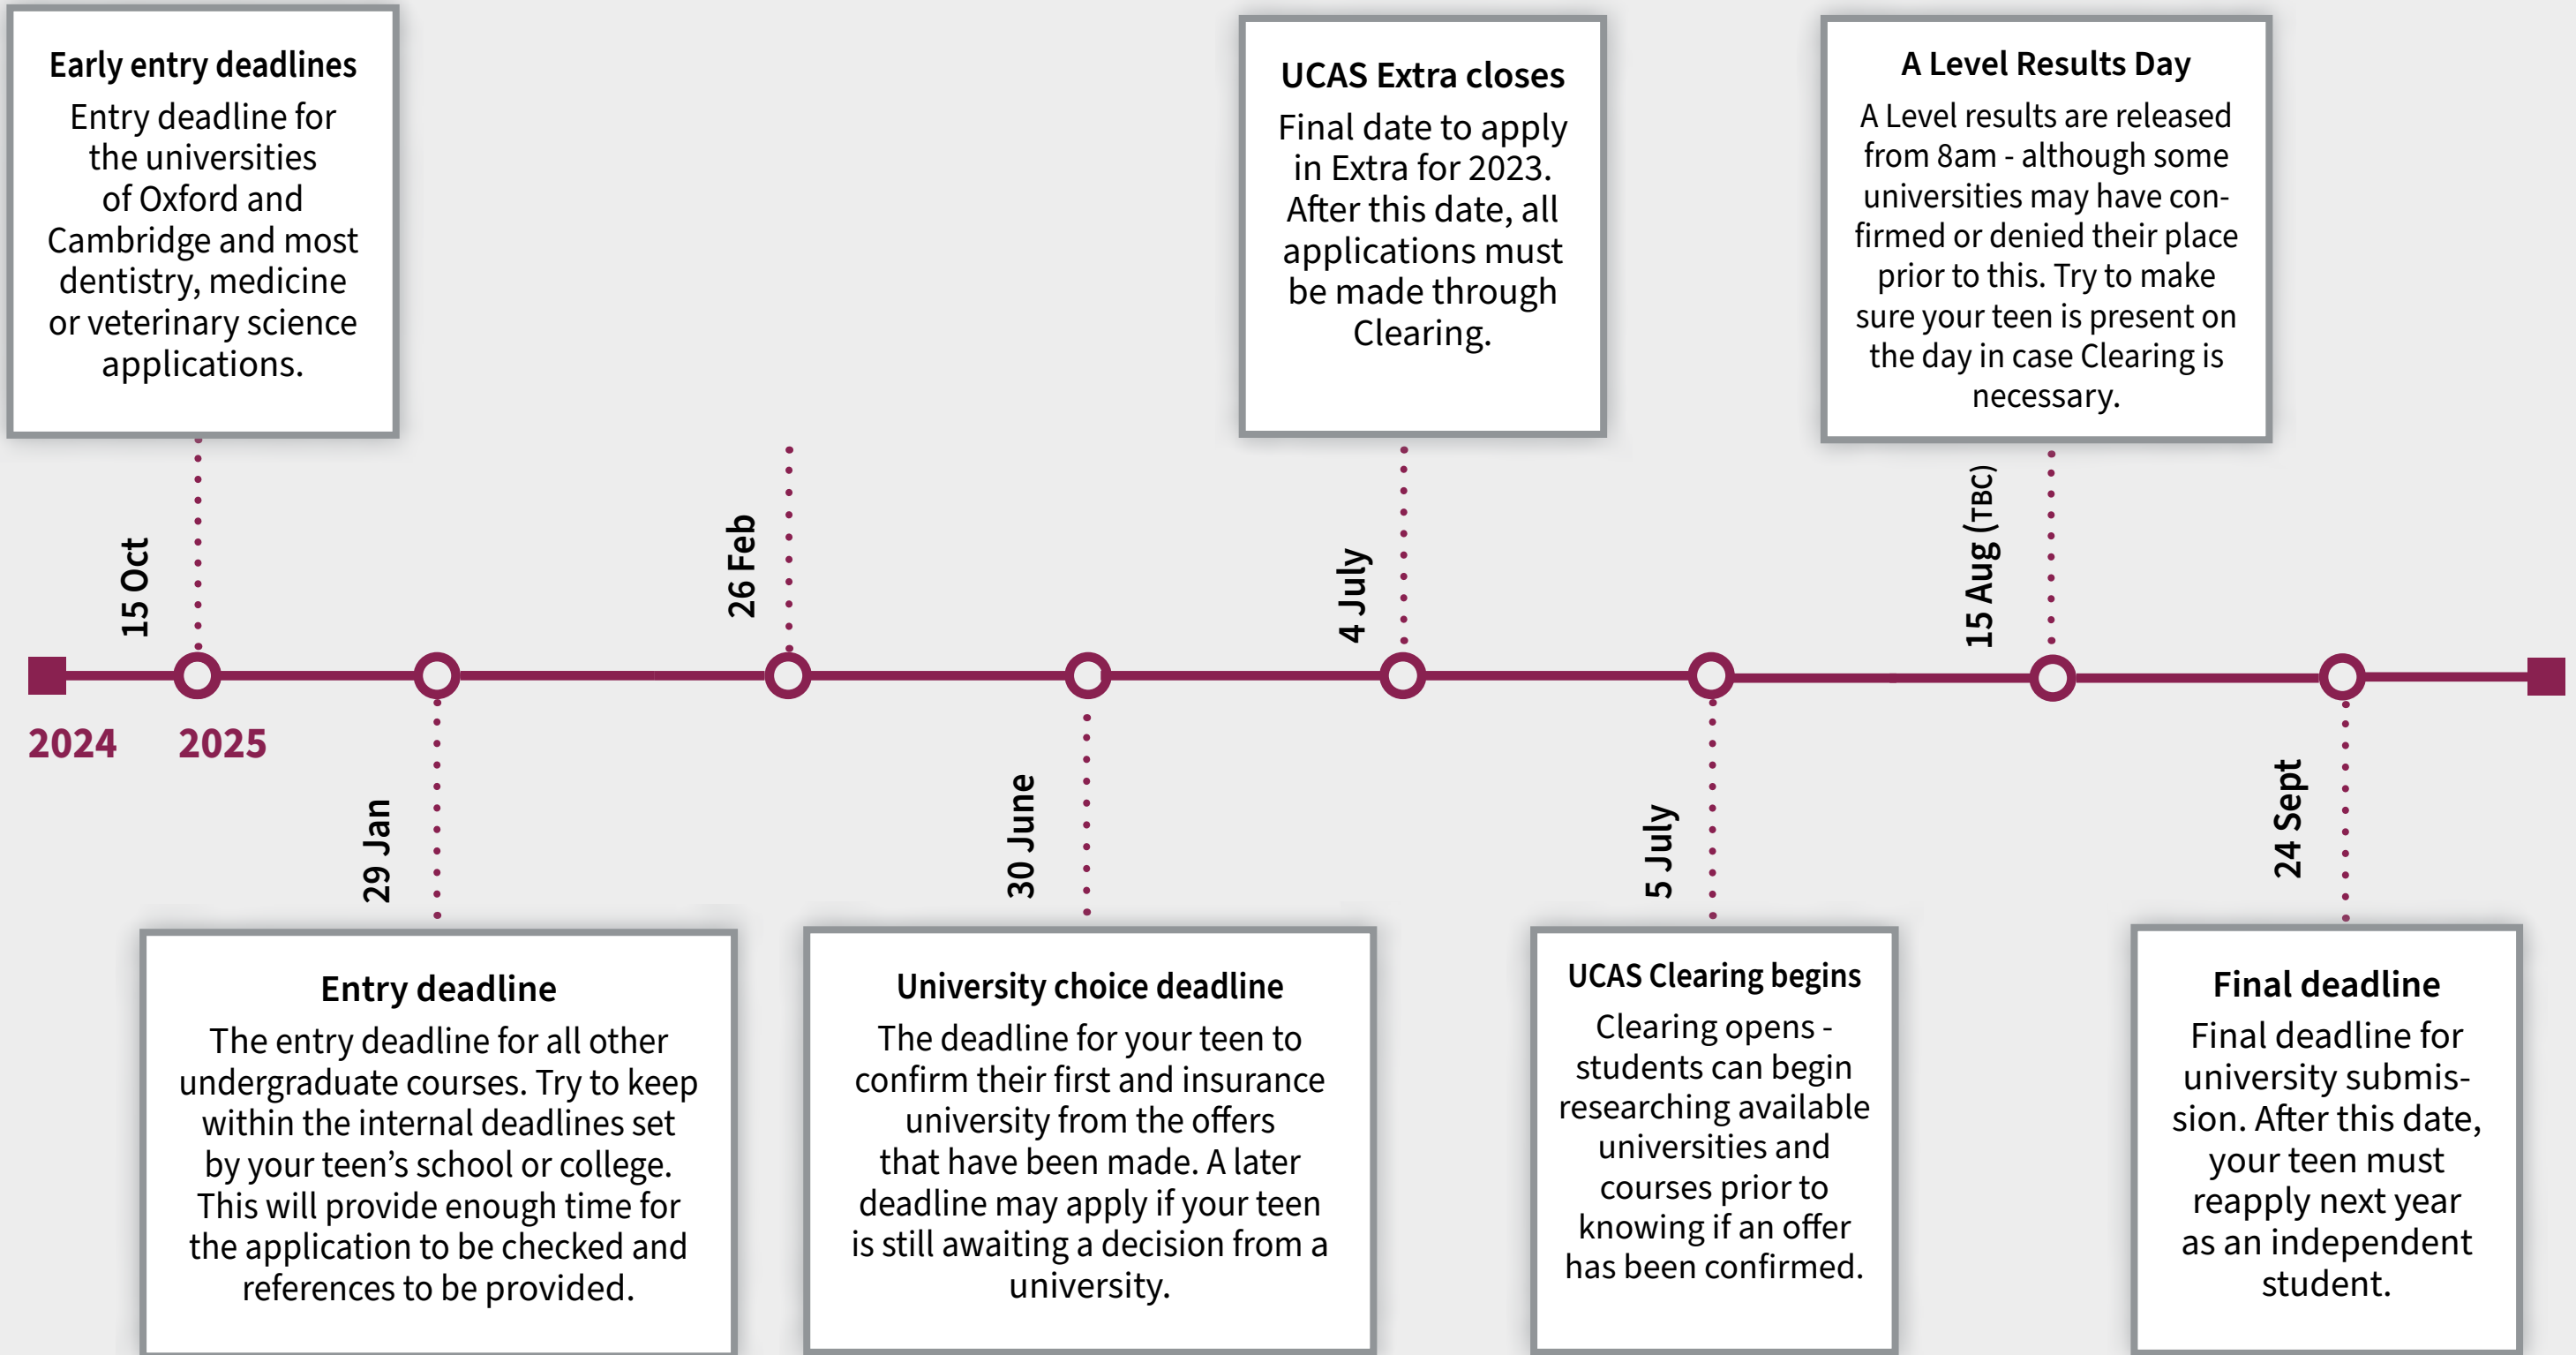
Early entry deadlines
Entry deadline for the universities of Oxford and Cambridge and most dentistry, medicine or veterinary science applications.

UCAS Extra closes
Final date to apply in Extra for 2023. After this date, all applications must be made through Clearing.

A Level Results Day
A Level results are released from 8am - although some universities may have confirmed or denied their place prior to this. Try to make sure your teen is present on the day in case Clearing is necessary.

15 Oct

26 Feb

4 July

15 Aug (TBC)

2024

2025

29 Jan

30 June

5 July

24 Sept

Entry deadline
The entry deadline for all other undergraduate courses. Try to keep within the internal deadlines set by your teen's school or college. This will provide enough time for the application to be checked and references to be provided.

University choice deadline
The deadline for your teen to confirm their first and insurance university from the offers that have been made. A later deadline may apply if your teen is still awaiting a decision from a university.

UCAS Clearing begins
Clearing opens - students can begin researching available universities and courses prior to knowing if an offer has been confirmed.

Final deadline
Final deadline for university submission. After this date, your teen must reapply next year as an independent student.